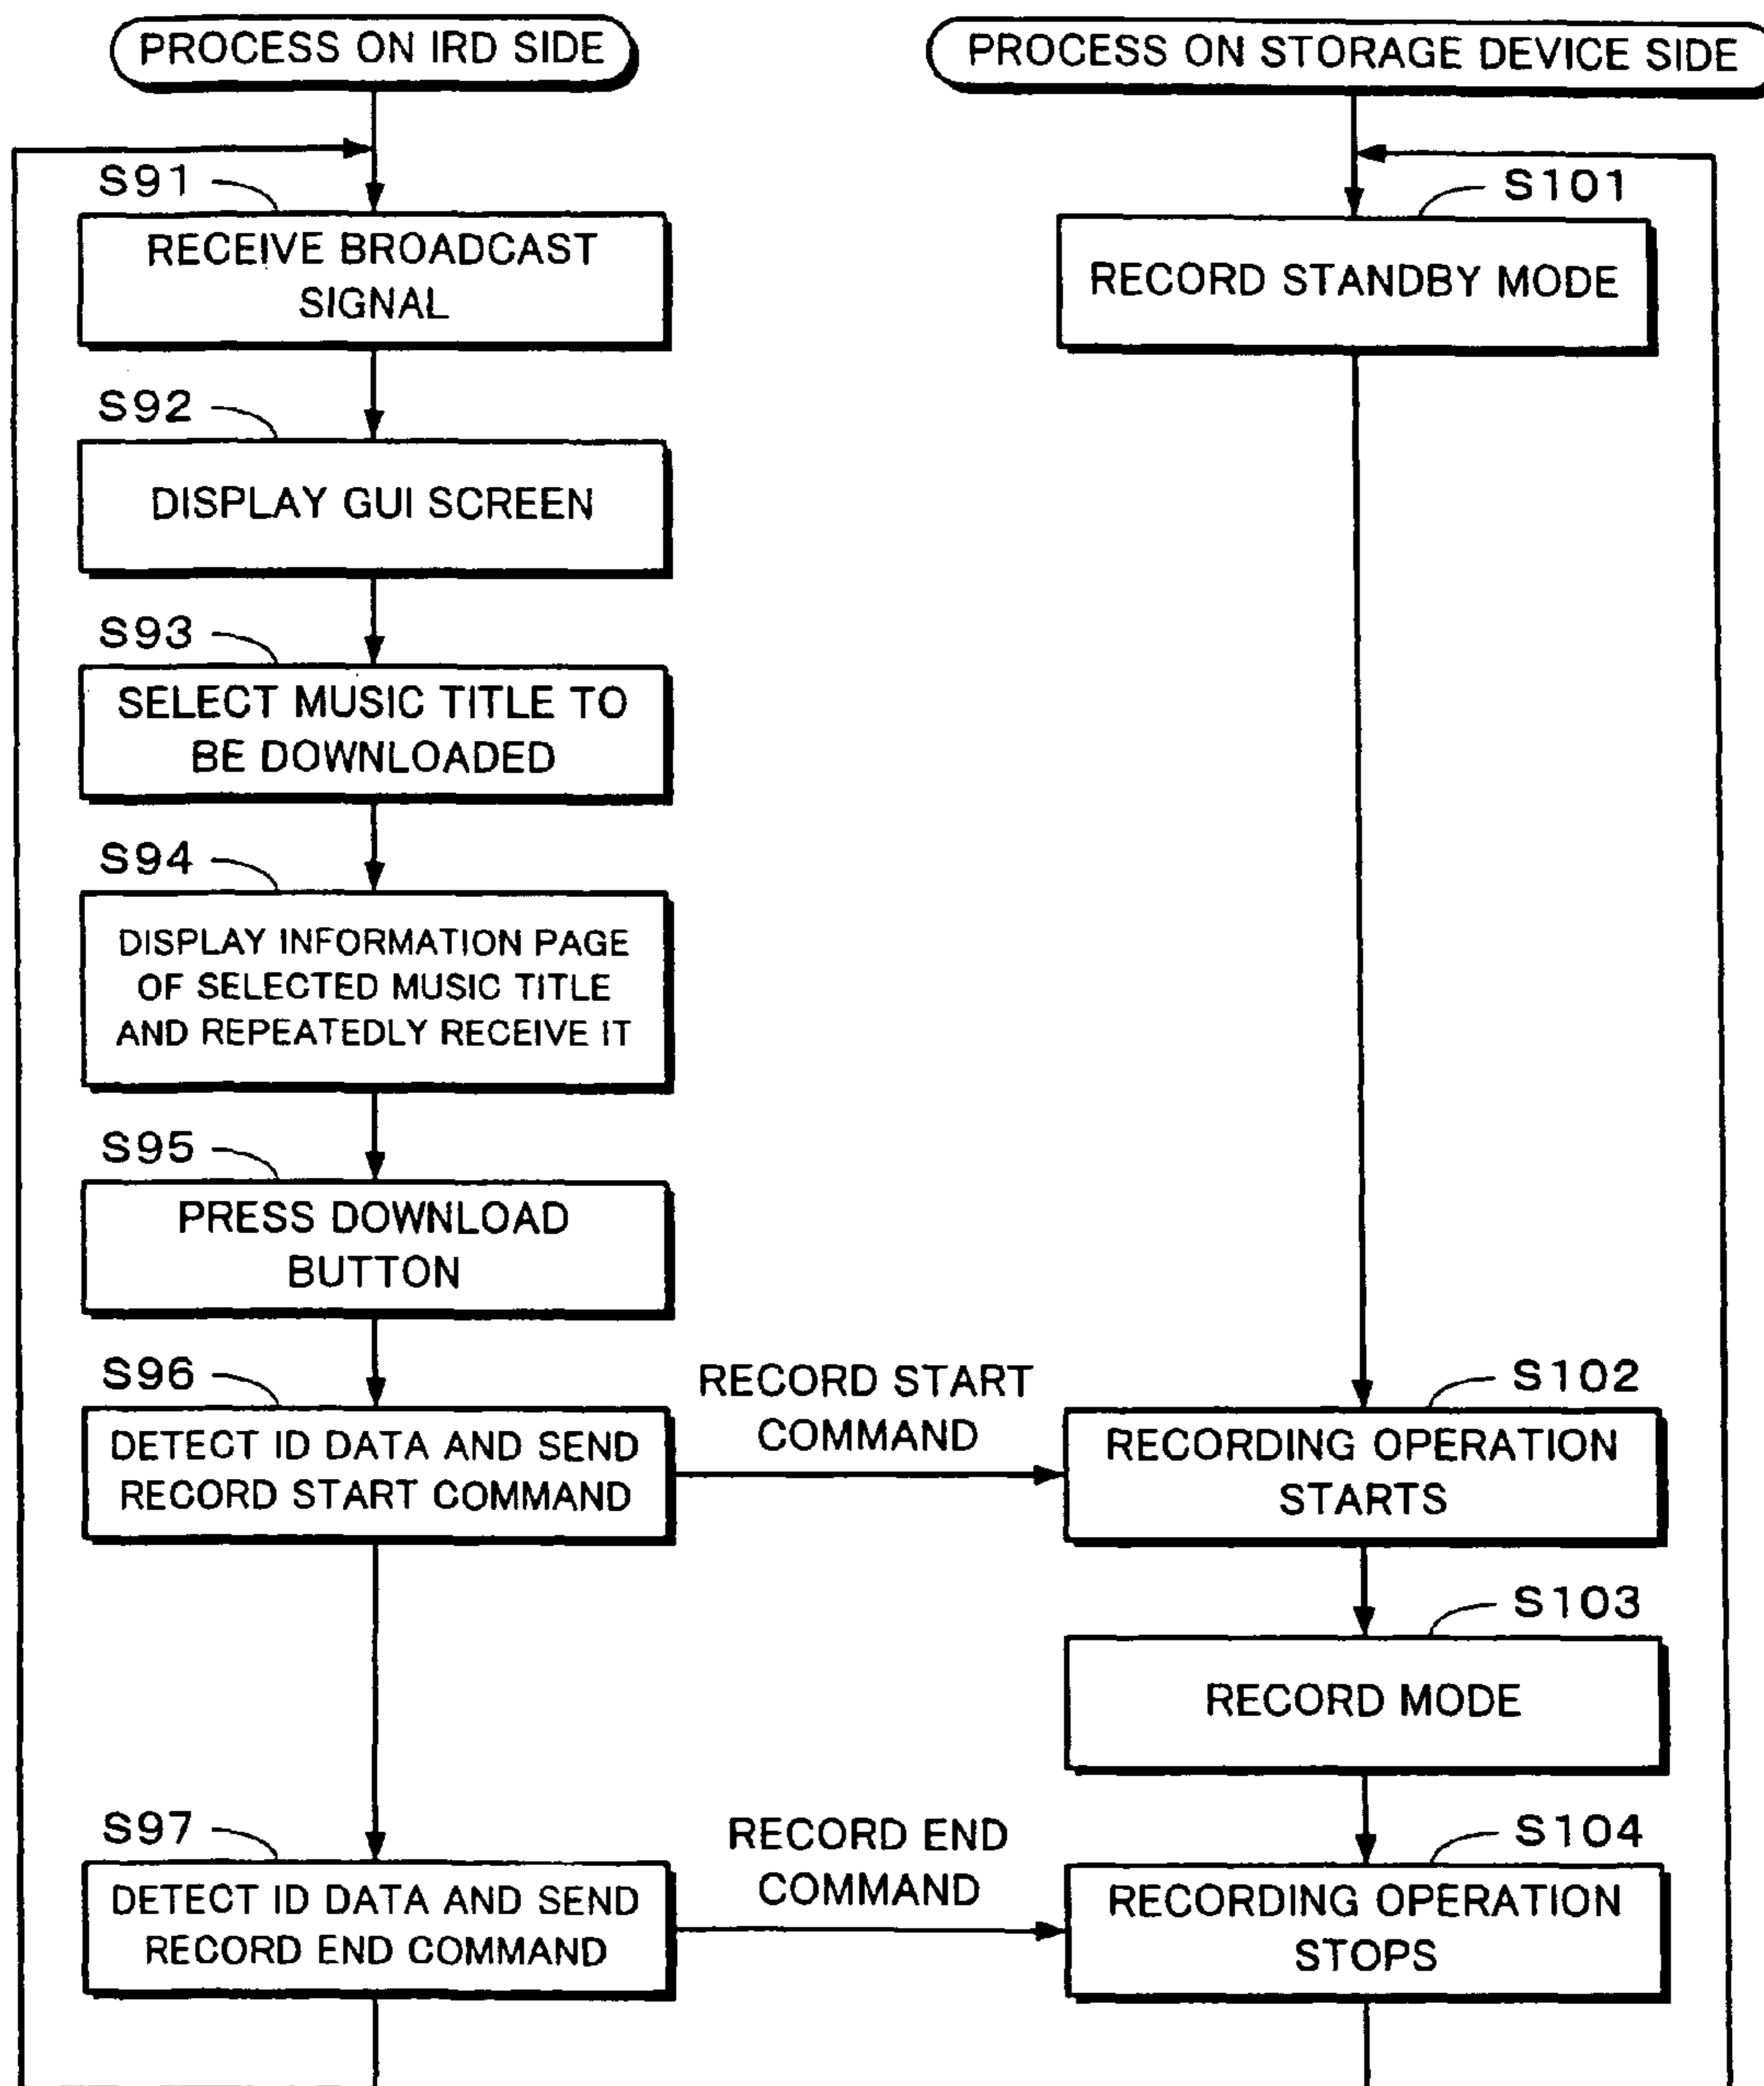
PROCESS ON IRD SIDE

PROCESS ON STORAGE DEVICE SIDE

S91

RECEIVE BROADCAST SIGNAL

S92

DISPLAY GUI SCREEN

S93

SELECT MUSIC TITLE TO BE DOWNLOADED

S94

DISPLAY INFORMATION PAGE OF SELECTED MUSIC TITLE AND REPEATEDLY RECEIVE IT

S95

PRESS DOWNLOAD BUTTON

S96

DETECT ID DATA AND SEND RECORD START COMMAND

S97

DETECT ID DATA AND SEND RECORD END COMMAND

S101

RECORD STANDBY MODE

RECORD START COMMAND

S102

RECORDING OPERATION STARTS

S103

RECORD MODE

RECORD END COMMAND

S104

RECORDING OPERATION STOPS